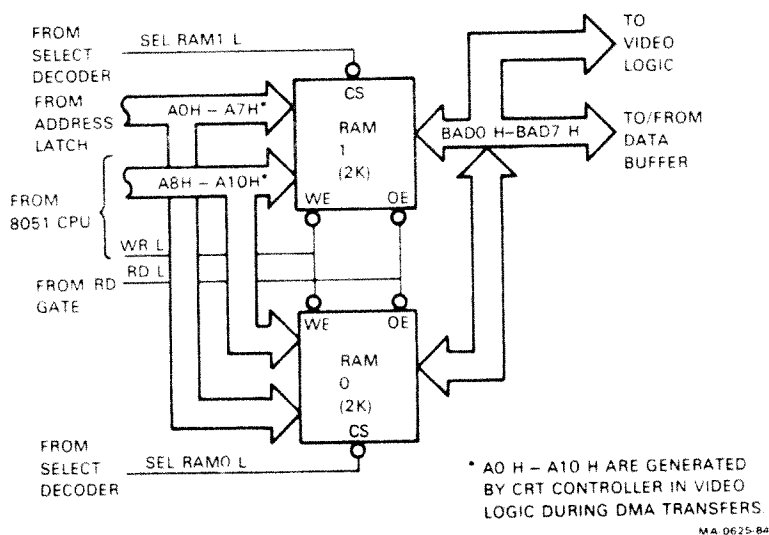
FROM SELECT DECODER

SEL RAM1 L

FROM ADDRESS LATCH

A0H – A7H*

CS

RAM 1 (2K)

TO VIDEO LOGIC

TO/FROM DATA BUFFER

BAD0 H-BAD7 H

FROM 8051 CPU

A8H – A10H*

WE

OE

WR L

FROM RD GATE

RD L

WE

OE

RAM 0 (2K)

CS

FROM SELECT DECODER

SEL RAM0 L

* A0 H – A10 H ARE GENERATED BY CRT CONTROLLER IN VIDEO LOGIC DURING DMA TRANSFERS.

MA-0625-84